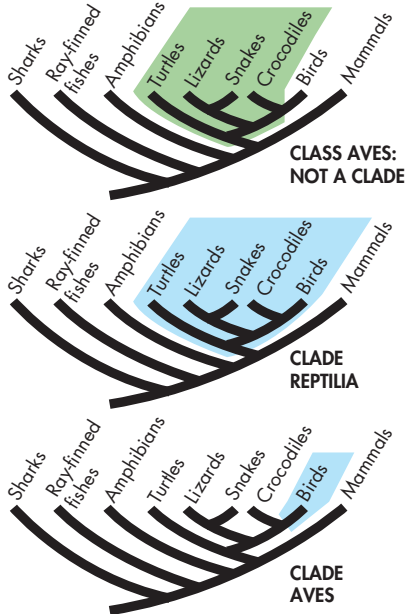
Sharks
Ray-finned fishes
Amphibians
Turtles
Lizards
Snakes
Crocodiles
Birds
Mammals
CLASS AVES: NOT A CLADE

Sharks
Ray-finned fishes
Amphibians
Turtles
Lizards
Snakes
Crocodiles
Birds
Mammals
CLADE REPTILIA

Sharks
Ray-finned fishes
Amphibians
Turtles
Lizards
Snakes
Crocodiles
Birds
Mammals
CLADE AVES